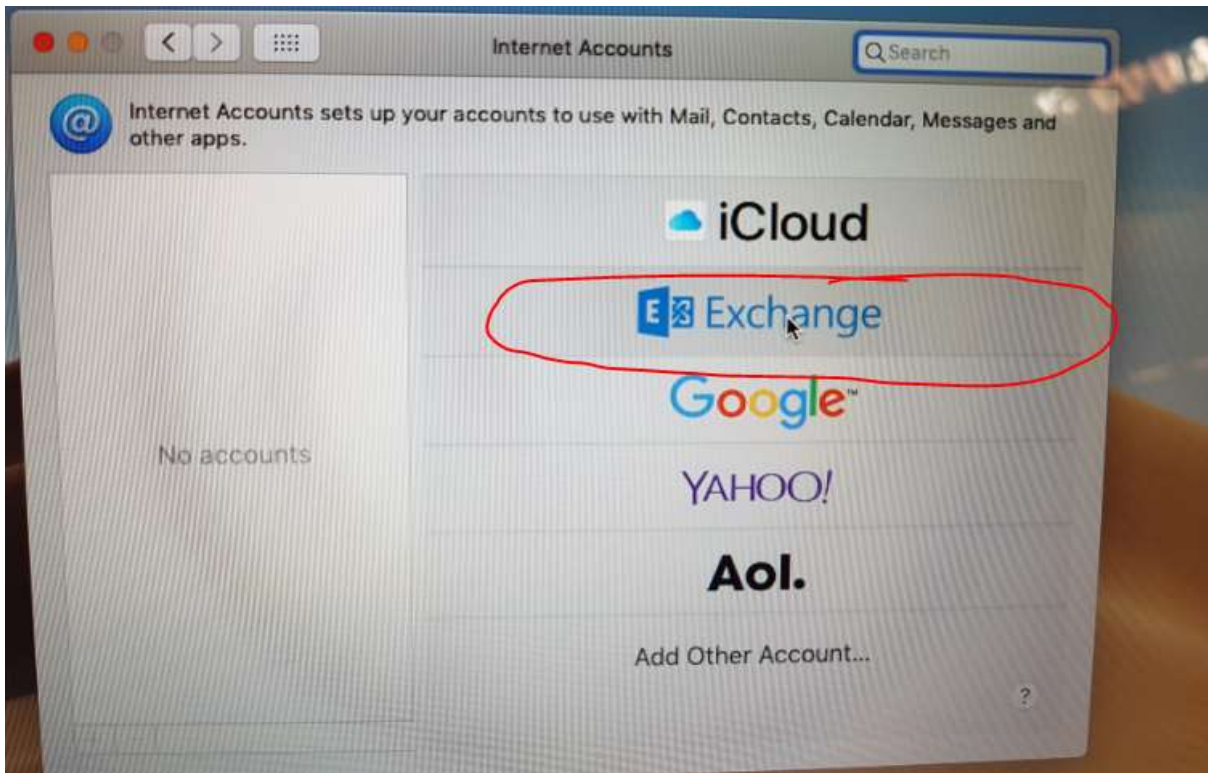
Internet Accounts

Search

Internet Accounts sets up your accounts to use with Mail, Contacts, Calendar, Messages and other apps.

No accounts

iCloud

Exchange

Google

YAHOO!

Aol.

Add Other Account...

?